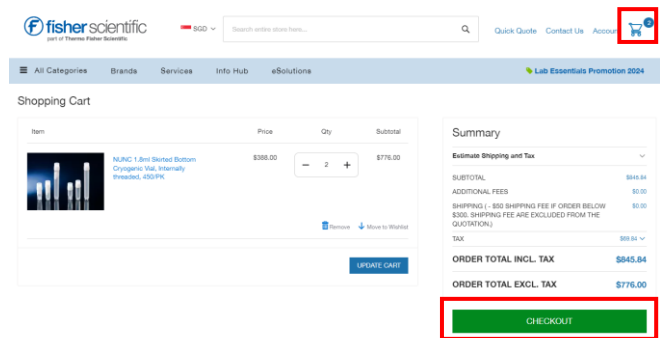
fisher scientific
part of Thermo Fisher Scientific

SGD

Search entire store here...

Quick Quote Contact Us Accou

2

All Categories Brands Services Info Hub eSolutions

Lab Essentials Promotion 2024

Shopping Cart

| Item | | Price | Qty | Subtotal |
|---|---|---|---|---|
| | NUNC 1.8ml Skirted Bottom Cryogenic Vial, Internally threaded, 450/PK | $388.00 | − 2 + | $776.00 |

Remove Move to Wishlist

UPDATE CART

Summary

Estimate Shipping and Tax

SUBTOTAL $846.84

ADDITIONAL FEES $0.00

SHIPPING ( - $50 SHIPPING FEE IF ORDER BELOW $300. SHIPPING FEE ARE EXCLUDED FROM THE QUOTATION.) $0.00

TAX $69.84

ORDER TOTAL INCL. TAX $845.84

ORDER TOTAL EXCL. TAX $776.00

CHECKOUT